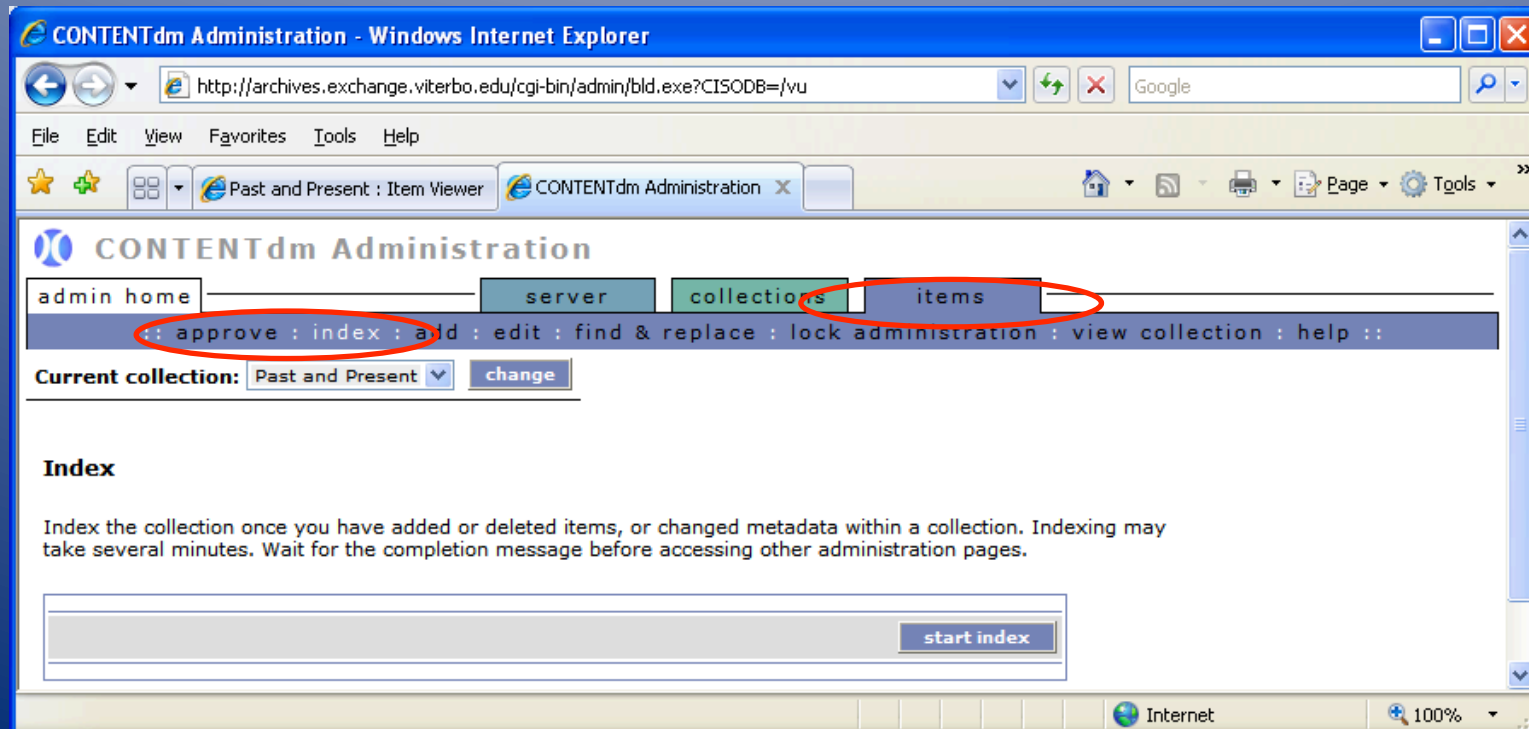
CONTENTdm Administration - Windows Internet Explorer

http://archives.exchange.viterbo.edu/cgi-bin/admin/bld.exe?CISODB=/vu

Google

File Edit View Favorites Tools Help

Past and Present : Item Viewer

CONTENTdm Administration

Page Tools

CONTENTdm Administration

admin home

server

collections

items

:: approve : index : add : edit : find & replace : lock administration : view collection : help ::

Current collection: Past and Present

change

Index

Index the collection once you have added or deleted items, or changed metadata within a collection. Indexing may take several minutes. Wait for the completion message before accessing other administration pages.

start index

Internet

100%